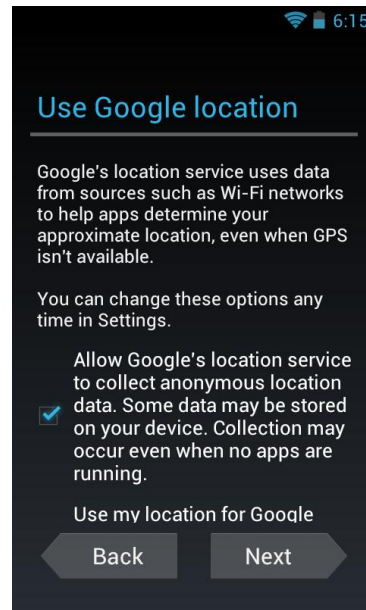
6:15

Use Google location

Google's location service uses data from sources such as Wi-Fi networks to help apps determine your approximate location, even when GPS isn't available.

You can change these options any time in Settings.

Allow Google's location service to collect anonymous location data. Some data may be stored on your device. Collection may occur even when no apps are running.

Use my location for Google

Back

Next